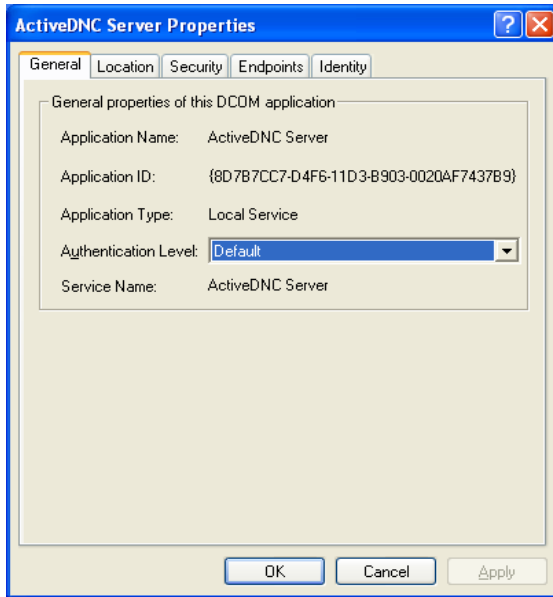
ActiveDNC Server Properties

?
X

General | Location | Security | Endpoints | Identity

General properties of this DCOM application

Application Name: ActiveDNC Server

Application ID: {8D7B7CC7-D4F6-11D3-B903-0020AF7437B9}

Application Type: Local Service

Authentication Level: Default

Service Name: ActiveDNC Server

OK
Cancel
Apply